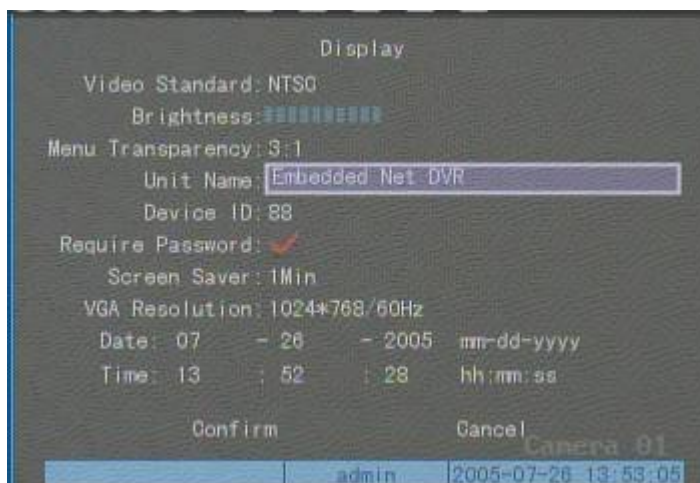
Display

Video Standard: NTSC

Brightness:

Menu Transparency: 3:1

Unit Name: Embedded Net DVR

Device ID: 88

Require Password:

Screen Saver: 1Min

VGA Resolution: 1024*768/60Hz

Date: 07 - 26 - 2005 mm-dd-yyyy

Time: 13 : 52 : 28 hh:mm:ss

Confirm

Cancel

Camera 01

admin

2005-07-26 13:53:05